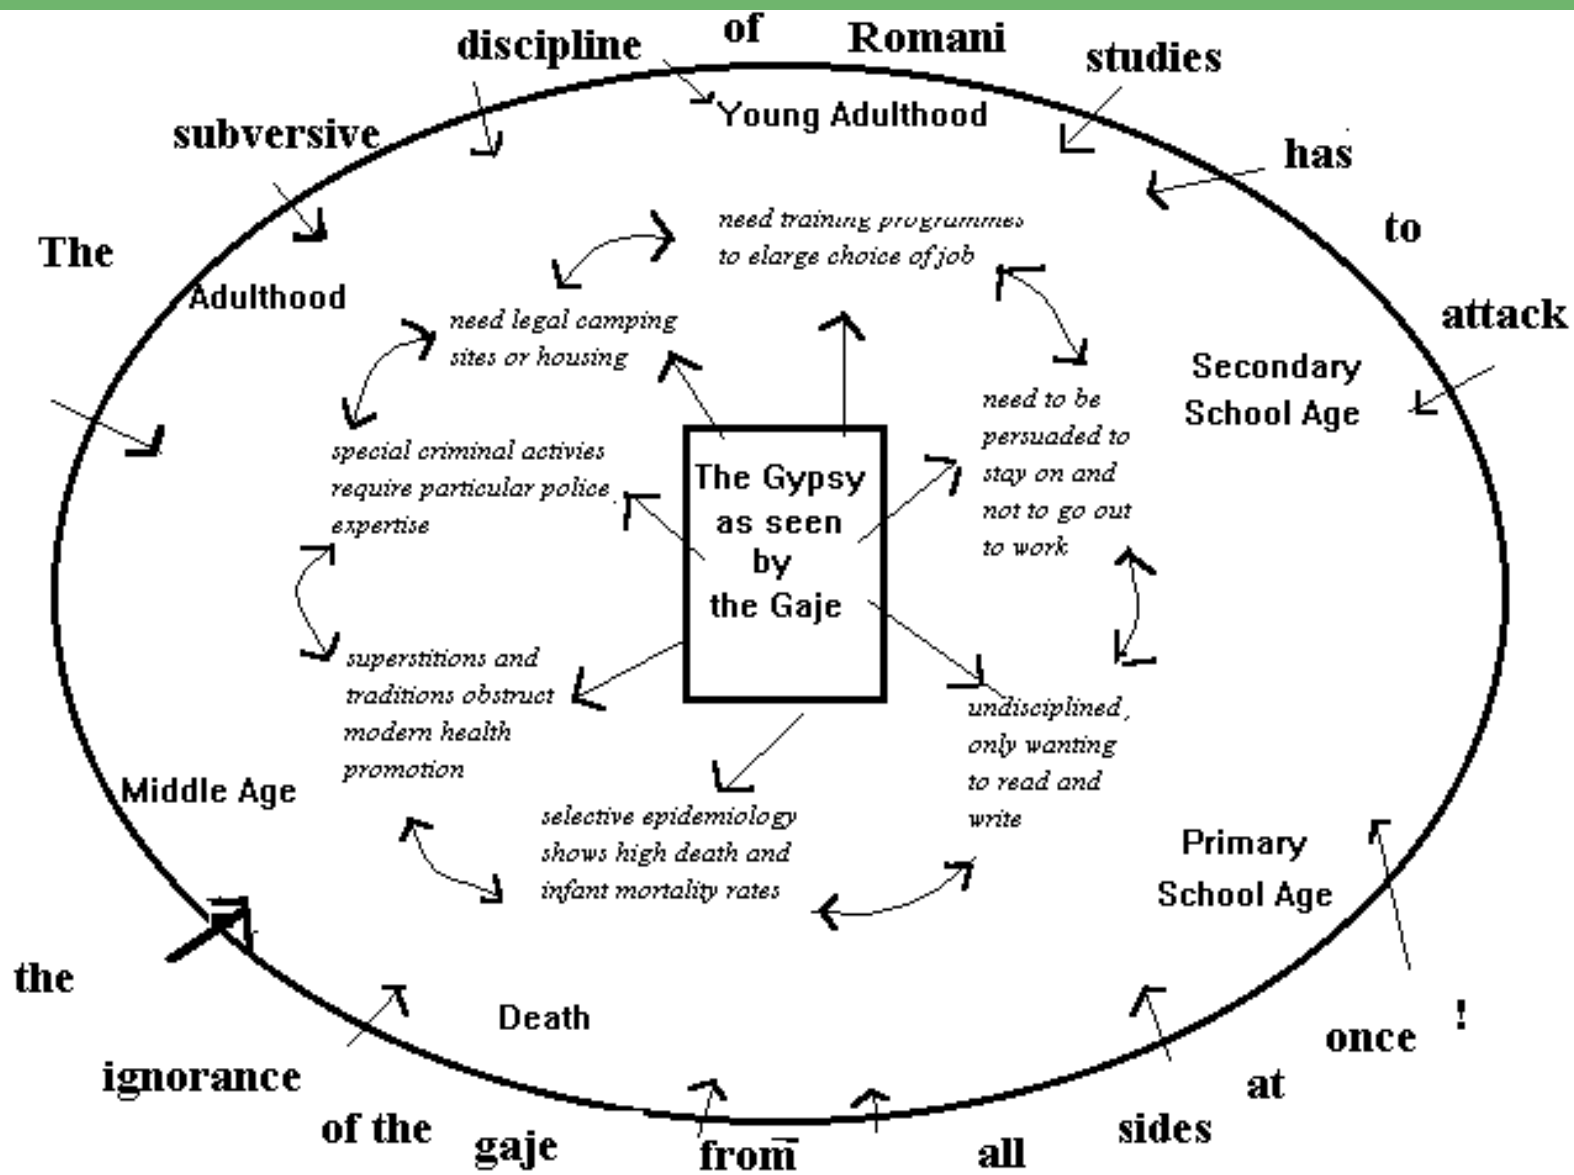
The subversive discipline of Romani studies has to attack the ignorance of the gaje from all sides at once !

Young Adulthood

need training programmes to elarge choice of job

need to be persuaded to stay on and not to go out to work

Secondary School Age

undisciplined, only wanting to read and write

Primary School Age

selective epidemiology shows high death and infant mortality rates

Death

superstitions and traditions obstruct modern health promotion

Middle Age

special criminal activies require particular police expertise

need legal camping sites or housing

Adulthood

The Gypsy as seen by the Gaje